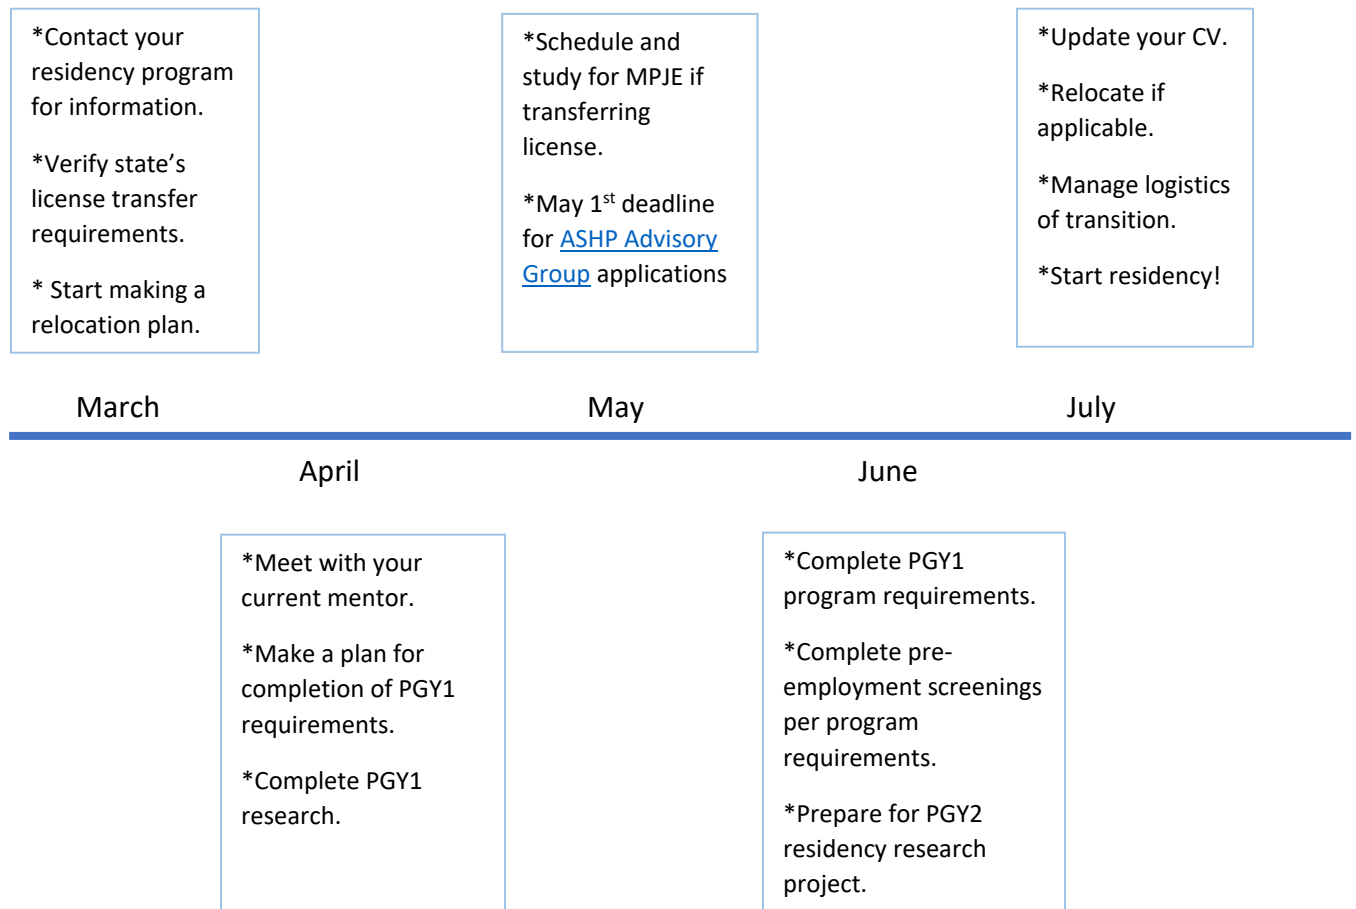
*Contact your residency program for information.

*Verify state’s license transfer requirements.

* Start making a relocation plan.

*Schedule and study for MPJE if transferring license.

*May 1$^{st}$ deadline for ASHP Advisory Group applications

*Update your CV.

*Relocate if applicable.

*Manage logistics of transition.

*Start residency!

March

May

July

April

June

*Meet with your current mentor.

*Make a plan for completion of PGY1 requirements.

*Complete PGY1 research.

*Complete PGY1 program requirements.

*Complete pre-employment screenings per program requirements.

*Prepare for PGY2 residency research project.